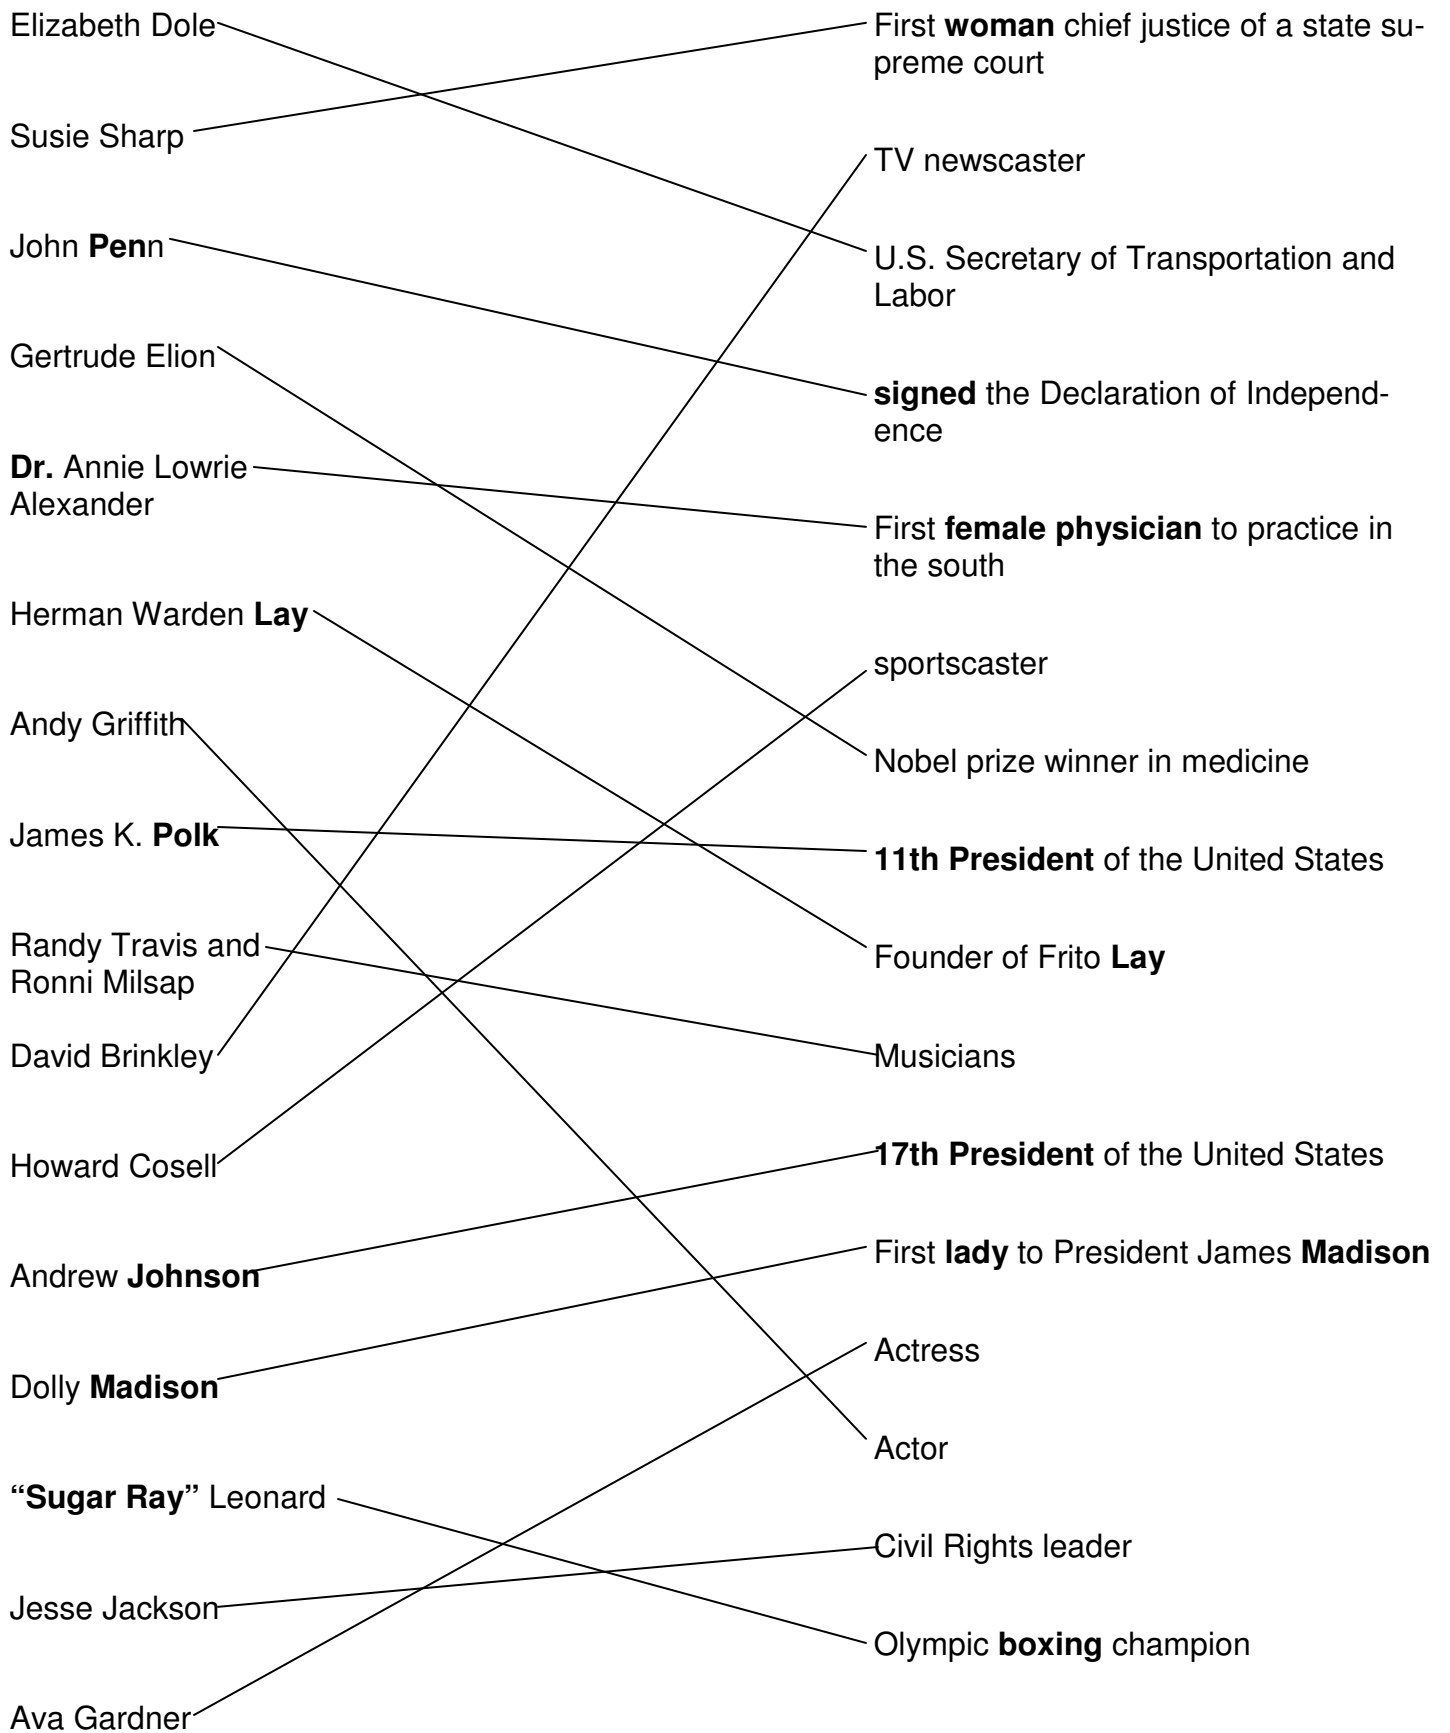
Elizabeth Dole

Susie Sharp

John Penn

Gertrude Elion

Dr. Annie Lowrie Alexander

Herman Warden Lay

Andy Griffith

James K. Polk

Randy Travis and Ronni Milsap

David Brinkley

Howard Cosell

Andrew Johnson

Dolly Madison

"Sugar Ray" Leonard

Jesse Jackson

Ava Gardner

First woman chief justice of a state supreme court

TV newscaster

U.S. Secretary of Transportation and Labor

signed the Declaration of Independence

First female physician to practice in the south

sportscaster

Nobel prize winner in medicine

11th President of the United States

Founder of Frito Lay

Musicians

17th President of the United States

First lady to President James Madison

Actress

Actor

Civil Rights leader

Olympic boxing champion